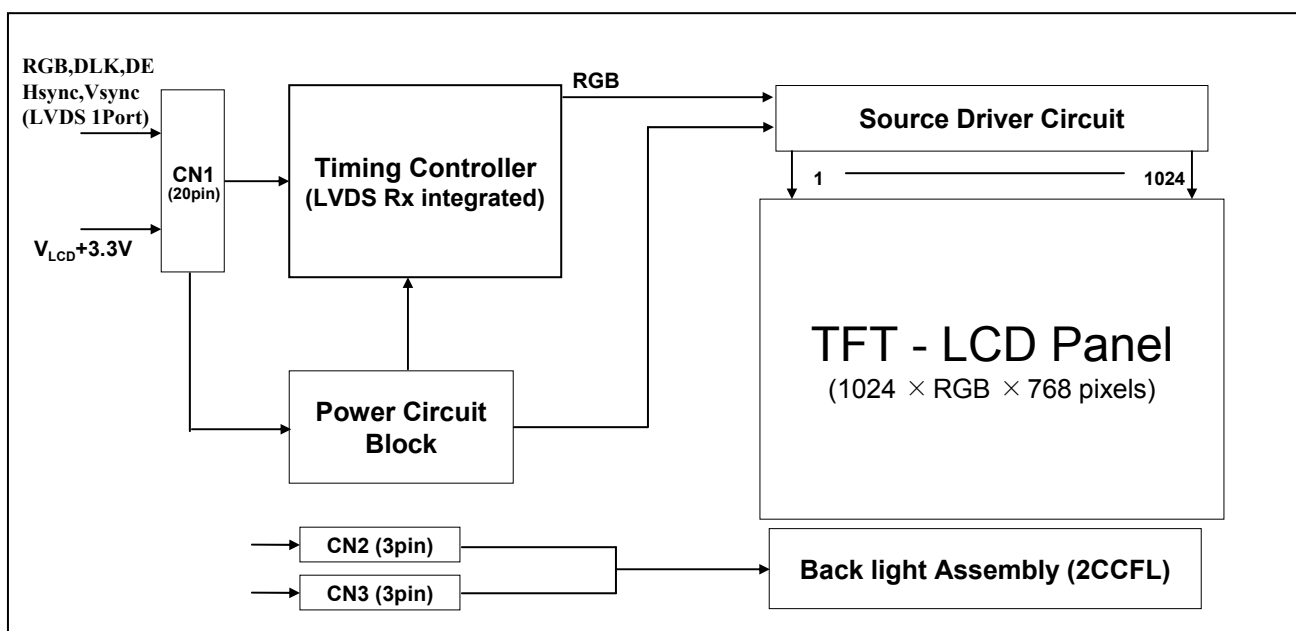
RGB,DLK,DE
Hsync,Vsync
(LVDS 1Port)

CN1
(20pin)

$V_{LCD}$+3.3V

RGB

Timing Controller
(LVDS Rx integrated)

Source Driver Circuit

1

1024

TFT - LCD Panel
(1024 $\times$ RGB $\times$ 768 pixels)

Power Circuit
Block

CN2 (3pin)

CN3 (3pin)

Back light Assembly (2CCFL)